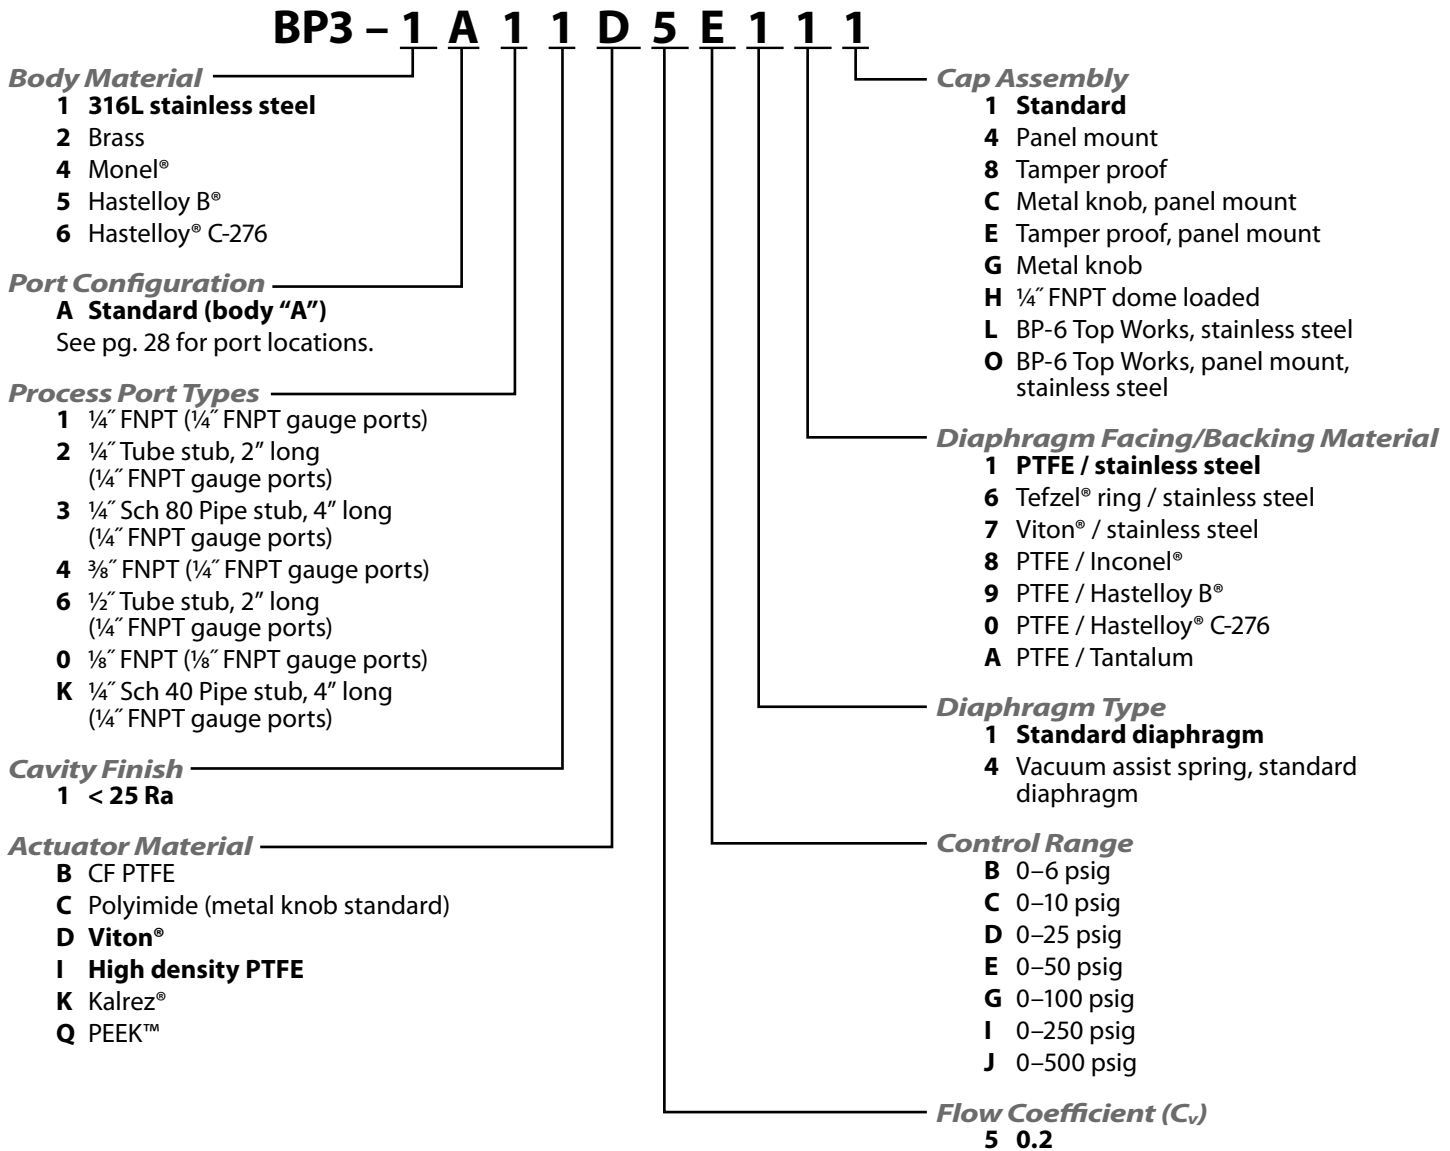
BP3 – 1 A 1 1 D 5 E 1 1 1

Body Material
1 316L stainless steel
2 Brass
4 Monel®
5 Hastelloy B®
6 Hastelloy® C-276

Port Configuration
A Standard (body "A")
See pg. 28 for port locations.

Process Port Types
1 ¼″ FNPT (¼″ FNPT gauge ports)
2 ¼″ Tube stub, 2" long (¼″ FNPT gauge ports)
3 ¼″ Sch 80 Pipe stub, 4" long (¼″ FNPT gauge ports)
4 ⅜″ FNPT (¼″ FNPT gauge ports)
6 ½″ Tube stub, 2" long (¼″ FNPT gauge ports)
0 ⅛″ FNPT (⅛″ FNPT gauge ports)
K ¼″ Sch 40 Pipe stub, 4" long (¼″ FNPT gauge ports)

Cavity Finish
1 < 25 Ra

Actuator Material
B CF PTFE
C Polyimide (metal knob standard)
D Viton®
I High density PTFE
K Kalrez®
Q PEEK™

Cap Assembly
1 Standard
4 Panel mount
8 Tamper proof
C Metal knob, panel mount
E Tamper proof, panel mount
G Metal knob
H ¼″ FNPT dome loaded
L BP-6 Top Works, stainless steel
O BP-6 Top Works, panel mount, stainless steel

Diaphragm Facing/Backing Material
1 PTFE / stainless steel
6 Tefzel® ring / stainless steel
7 Viton® / stainless steel
8 PTFE / Inconel®
9 PTFE / Hastelloy B®
0 PTFE / Hastelloy® C-276
A PTFE / Tantalum

Diaphragm Type
1 Standard diaphragm
4 Vacuum assist spring, standard diaphragm

Control Range
B 0–6 psig
C 0–10 psig
D 0–25 psig
E 0–50 psig
G 0–100 psig
I 0–250 psig
J 0–500 psig

Flow Coefficient ($C_v$)
5 0.2